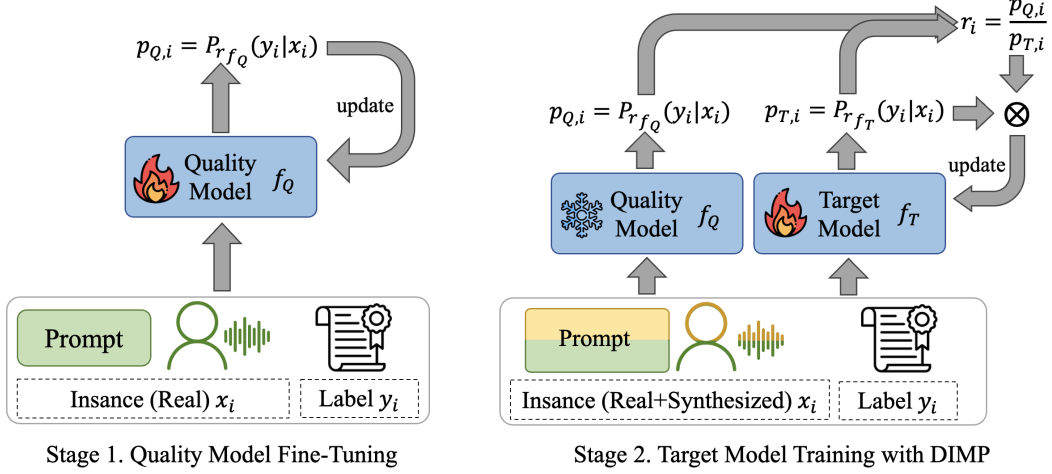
$p_{Q,i} = P_{r_{f_Q}}(y_i|x_i)$

update

Quality Model $f_Q$

Prompt

Insance (Real) $x_i$

Label $y_i$

Stage 1. Quality Model Fine-Tuning

$r_i = \frac{p_{Q,i}}{p_{T,i}}$

$p_{Q,i} = P_{r_{f_Q}}(y_i|x_i)$

$p_{T,i} = P_{r_{f_T}}(y_i|x_i)$

$\otimes$

update

Quality Model $f_Q$

Target Model $f_T$

Prompt

Insance (Real+Synthesized) $x_i$

Label $y_i$

Stage 2. Target Model Training with DIMP